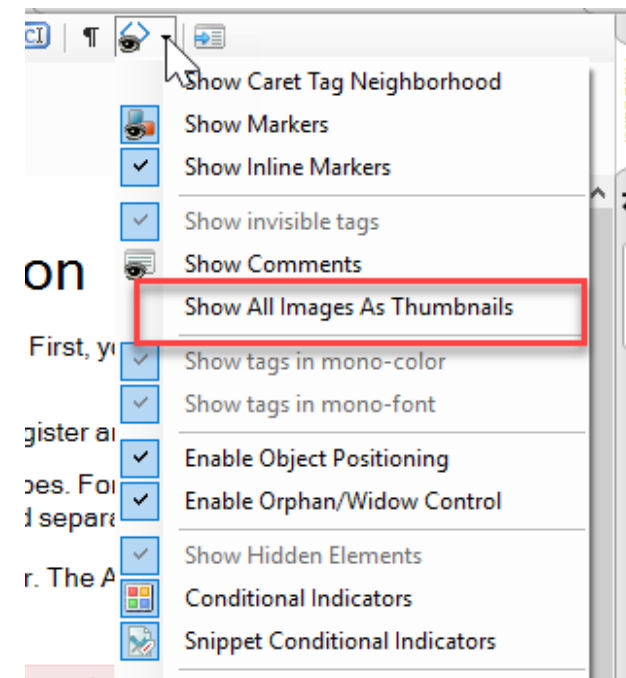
¶

Show Caret Tag Neighborhood
Show Markers
Show Inline Markers
Show invisible tags
Show Comments
Show All Images As Thumbnails
Show tags in mono-color
Show tags in mono-font
Enable Object Positioning
Enable Orphan/Widow Control
Show Hidden Elements
Conditional Indicators
Snippet Conditional Indicators

on
First, y
gister a
bes. Fo
d separa
r. The A